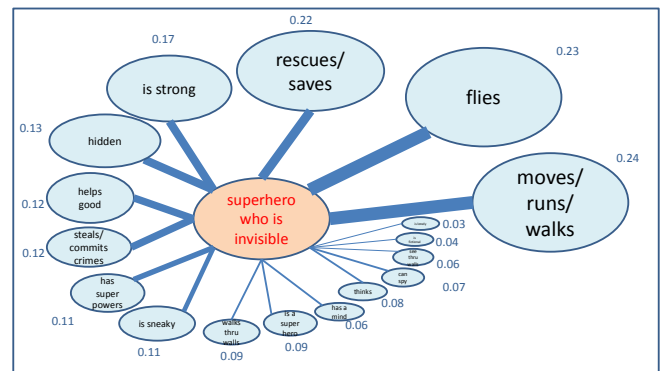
superhero who is invisible

0.22
rescues/ saves

0.17
is strong

0.23
flies

0.13
hidden

0.24
moves/ runs/ walks

0.12
helps good

0.12
steals/ commits crimes

0.11
has super powers

0.11
is sneaky

0.09
walks thru walls

0.09
is a super hero

0.06
has a mind

0.08
thinks

0.07
can spy

0.06
see thru walls

0.04
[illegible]

0.03
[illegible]